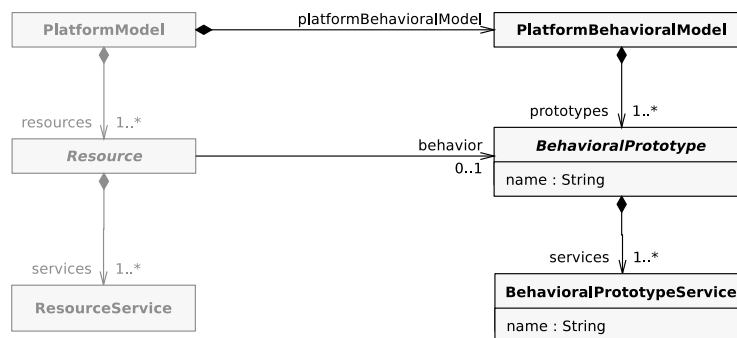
PlatformModel

platformBehavioralModel

PlatformBehavioralModel

resources 1..*

prototypes 1..*

Resource

behavior
0..1

BehavioralPrototype

name : String

services 1..*

services 1..*

ResourceService

BehavioralPrototypeService

name : String